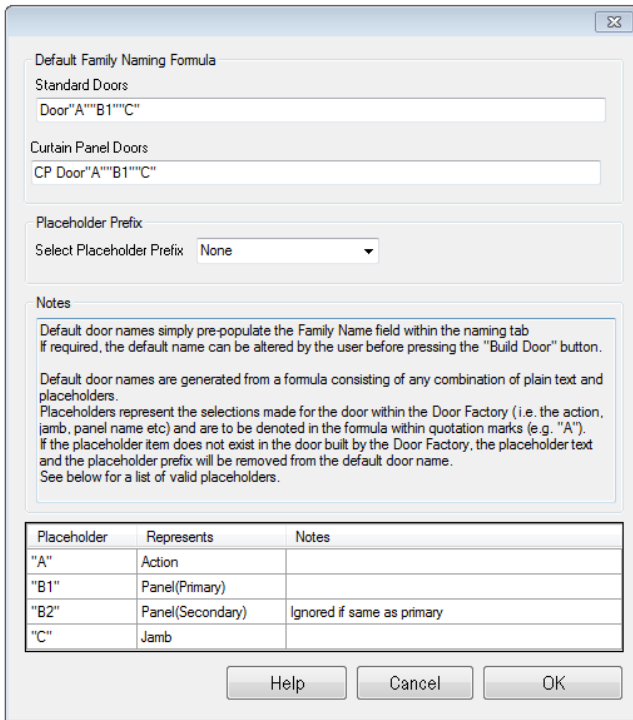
Default Family Naming Formula

Standard Doors

Door"A""B1""C"

Curtain Panel Doors

CP Door"A""B1""C"

Placeholder Prefix

Select Placeholder Prefix None

Notes

Default door names simply pre-populate the Family Name field within the naming tab
If required, the default name can be altered by the user before pressing the "Build Door" button.

Default door names are generated from a formula consisting of any combination of plain text and placeholders.
Placeholders represent the selections made for the door within the Door Factory (i.e. the action, jamb, panel name etc) and are to be denoted in the formula within quotation marks (e.g. "A").
If the placeholder item does not exist in the door built by the Door Factory, the placeholder text and the placeholder prefix will be removed from the default door name.
See below for a list of valid placeholders.

| Placeholder | Represents | Notes |
|---|---|---|
| "A" | Action | |
| "B1" | Panel(Primary) | |
| "B2" | Panel(Secondary) | Ignored if same as primary |
| "C" | Jamb | |

Help Cancel OK